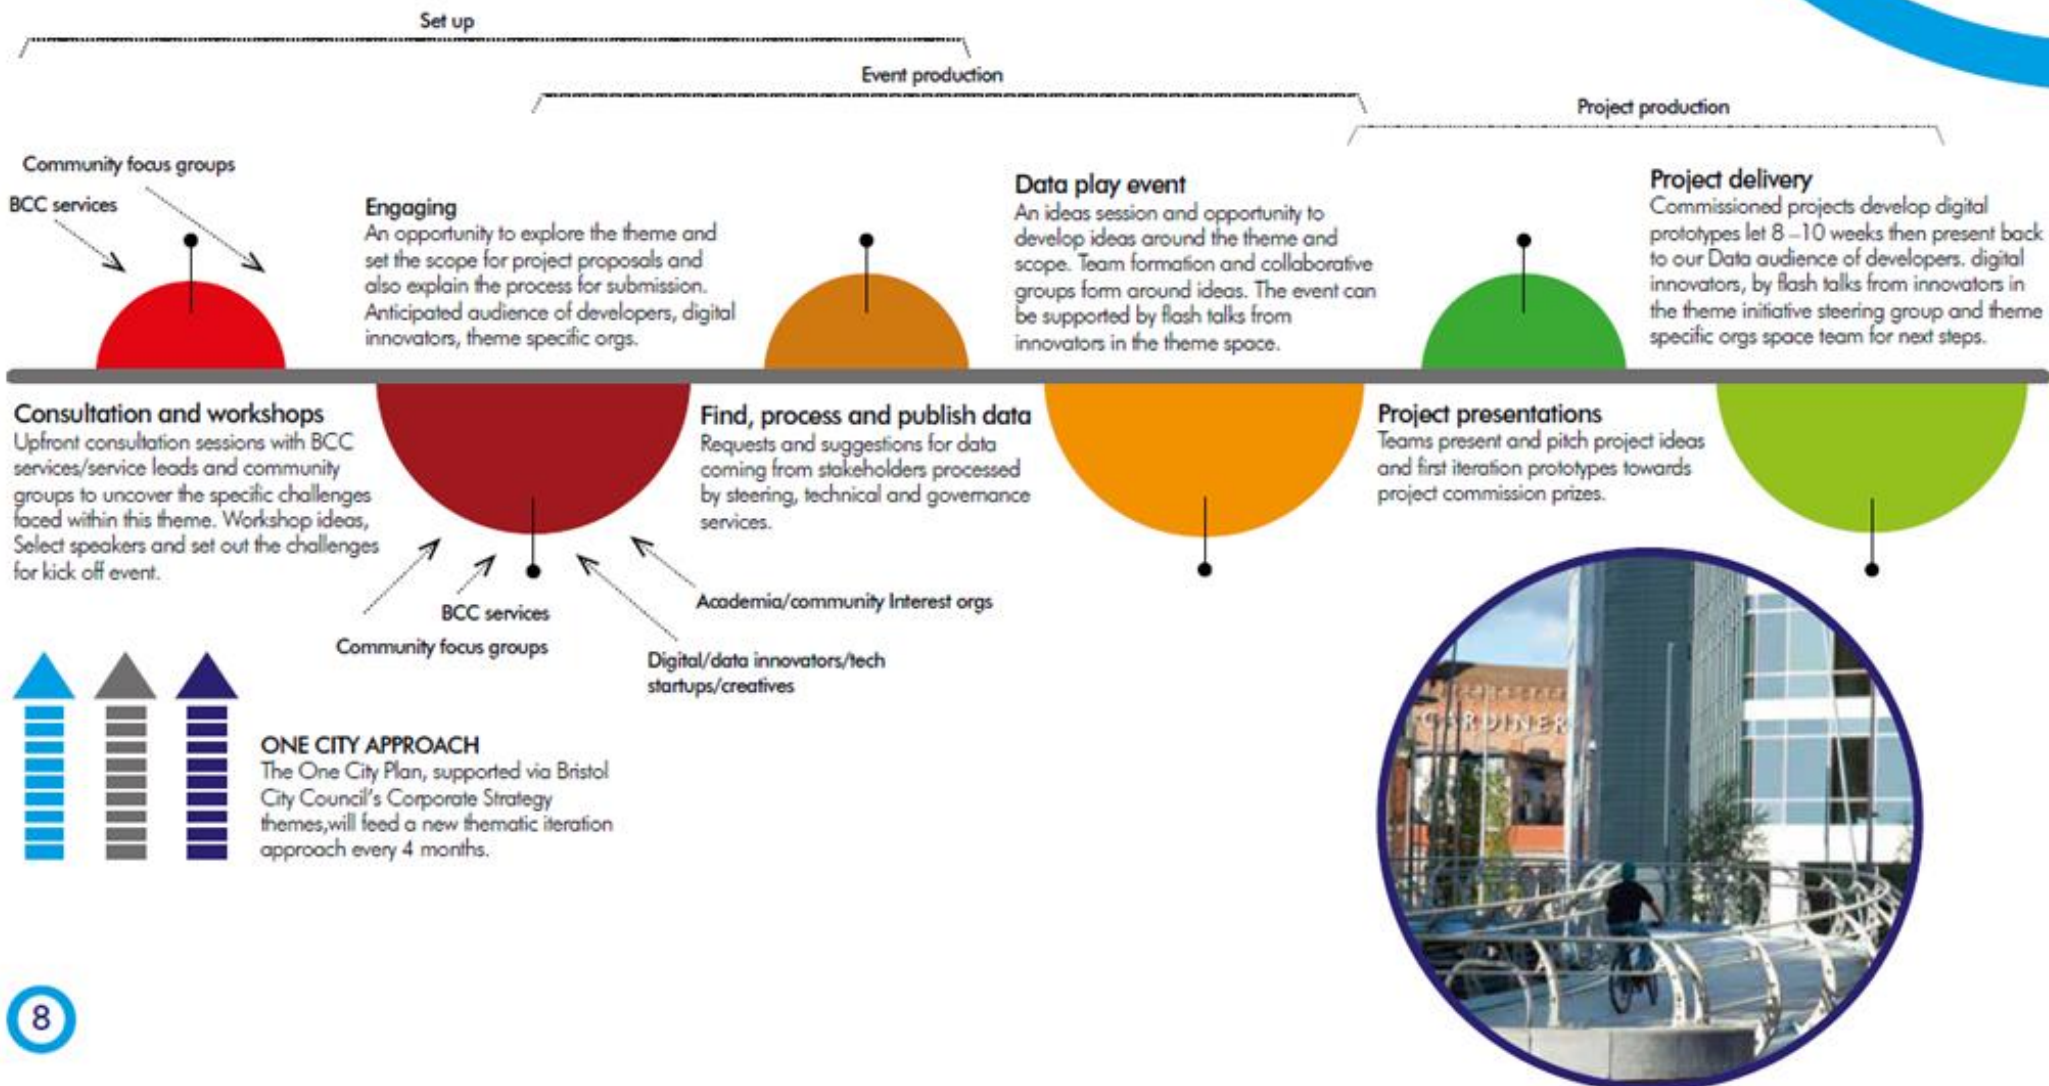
Set up

Event production

Project production

Community focus groups

BCC services

Engaging
An opportunity to explore the theme and set the scope for project proposals and also explain the process for submission. Anticipated audience of developers, digital innovators, theme specific orgs.

Data play event
An ideas session and opportunity to develop ideas around the theme and scope. Team formation and collaborative groups form around ideas. The event can be supported by flash talks from innovators in the theme space.

Project delivery
Commissioned projects develop digital prototypes let 8 –10 weeks then present back to our Data audience of developers. digital innovators, by flash talks from innovators in the theme initiative steering group and theme specific orgs space team for next steps.

Consultation and workshops
Upfront consultation sessions with BCC services/service leads and community groups to uncover the specific challenges faced within this theme. Workshop ideas, Select speakers and set out the challenges for kick off event.

Find, process and publish data
Requests and suggestions for data coming from stakeholders processed by steering, technical and governance services.

Project presentations
Teams present and pitch project ideas and first iteration prototypes towards project commission prizes.

BCC services

Community focus groups

Academia/community Interest orgs

Digital/data innovators/tech startups/creatives

ONE CITY APPROACH
The One City Plan, supported via Bristol City Council's Corporate Strategy themes,will feed a new thematic iteration approach every 4 months.

GARDINER

8